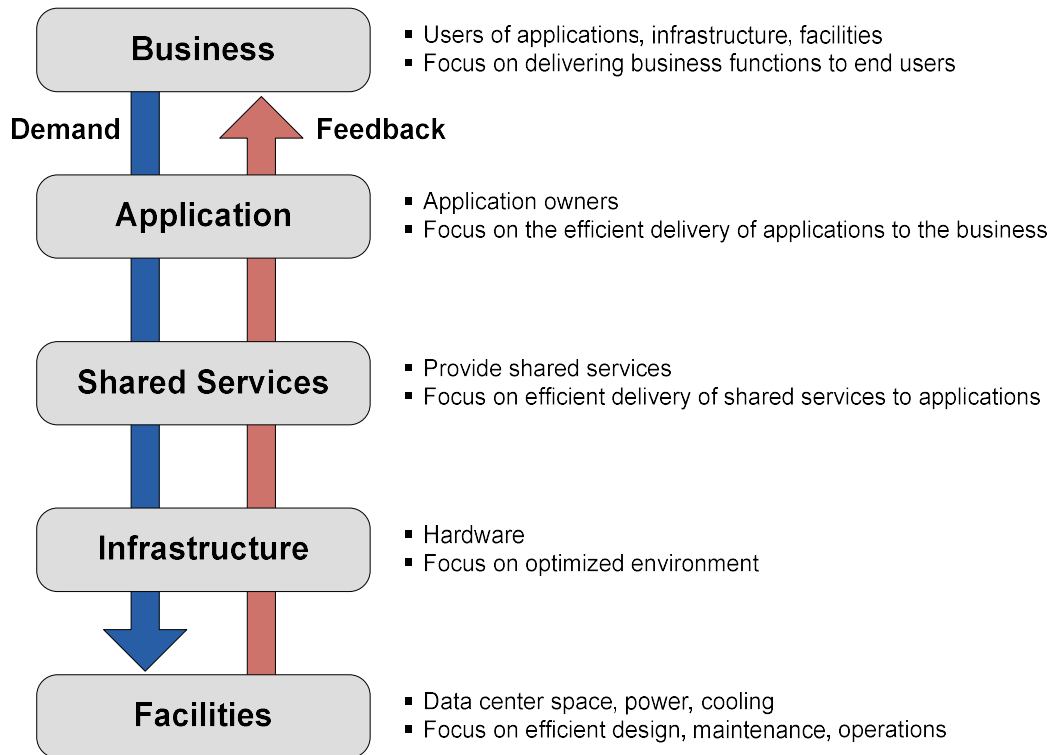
Business

- Users of applications, infrastructure, facilities
- Focus on delivering business functions to end users

Demand

Feedback

Application

- Application owners
- Focus on the efficient delivery of applications to the business

Shared Services

- Provide shared services
- Focus on efficient delivery of shared services to applications

Infrastructure

- Hardware
- Focus on optimized environment

Facilities

- Data center space, power, cooling
- Focus on efficient design, maintenance, operations